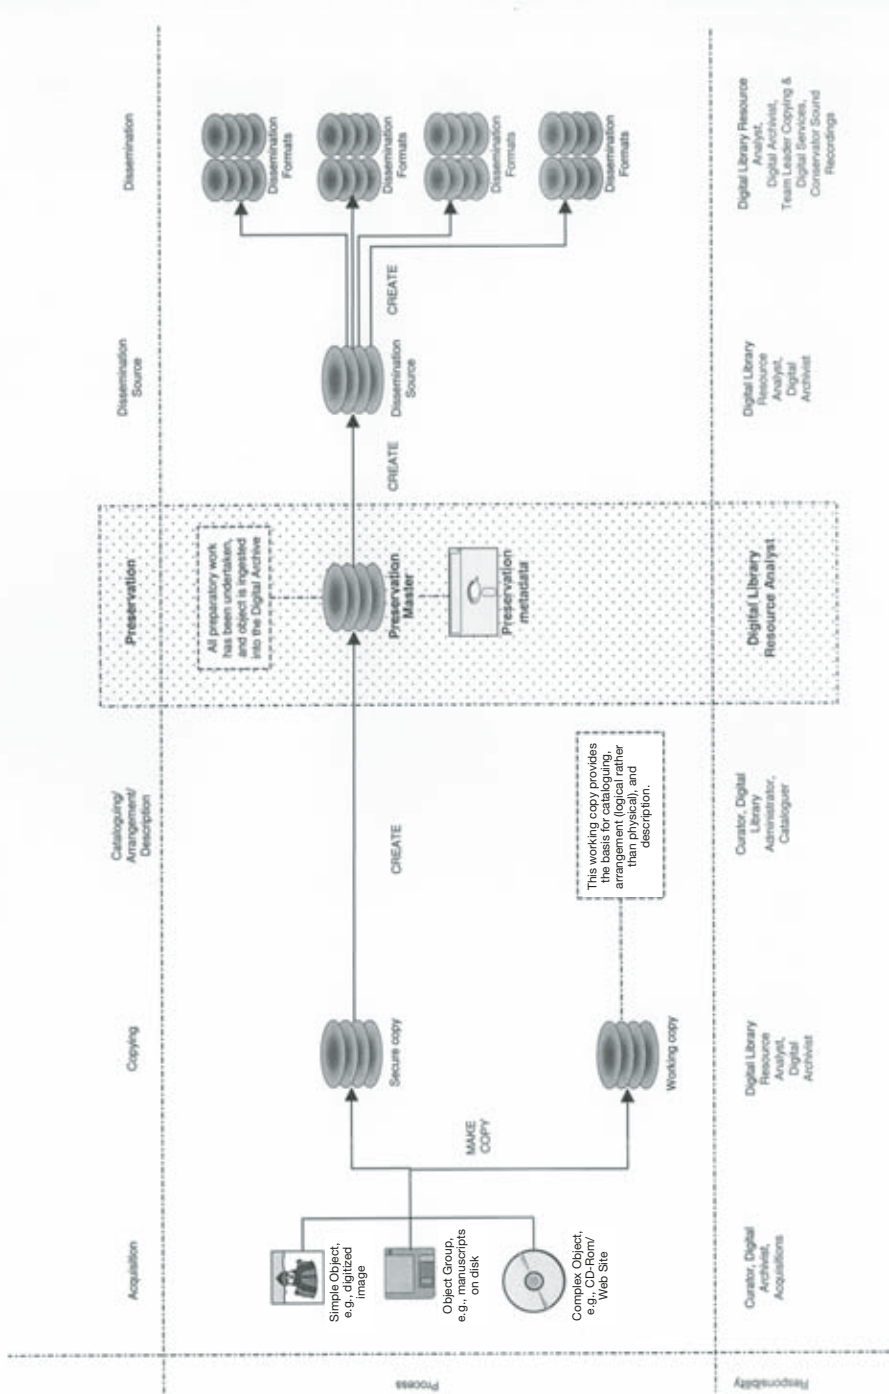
Process

Responsibility

Acquisition

Copying

Cataloguing/ Arrangement/ Description

Preservation

Dissemination Source

Dissemination

Simple Object, e.g., digitized image

Object Group, e.g., manuscripts on disk

Complex Object, e.g., CD-Rom/ Web Site

MAKE COPY

Secure copy

Working copy

CREATE

This working copy provides the basis for cataloguing, arrangement (logical rather than physical), and description.

All preparatory work has been undertaken, and object is ingested into the Digital Archive

Preservation Master

Preservation metadata

CREATE

Dissemination Source

CREATE

Dissemination Formats

Dissemination Formats

Dissemination Formats

Dissemination Formats

Curator, Digital Archivist, Acquisitions

Digital Library Resource Analyst, Digital Archivist

Curator, Digital Library Administrator, Cataloguer

Digital Library Resource Analyst

Digital Library Resource Analyst, Digital Archivist

Digital Library Resource Analyst, Digital Archivist, Team Leader Copying & Digital Services, Conservator Sound Recordings